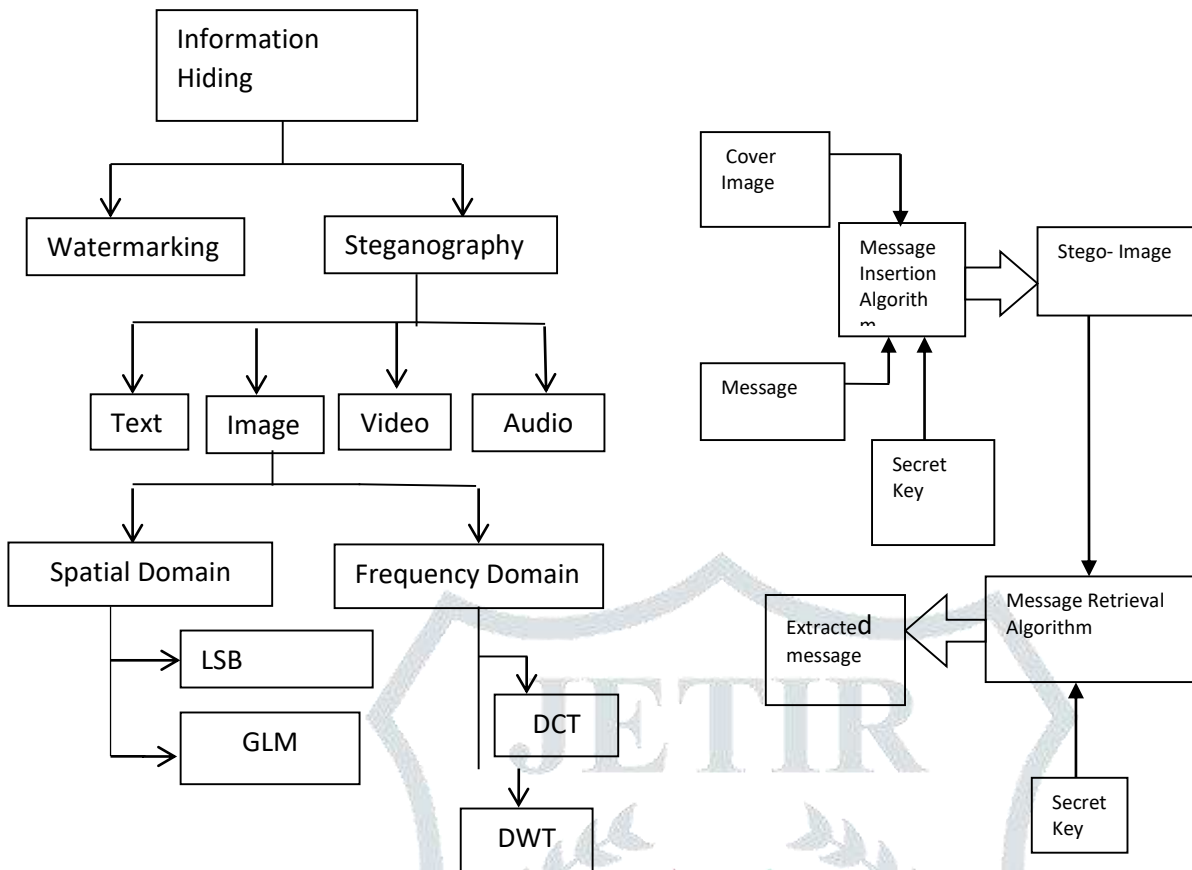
Information Hiding

Watermarking

Steganography

Text

Image

Video

Audio

Spatial Domain

Frequency Domain

LSB

GLM

DCT

DWT

Cover Image

Message Insertion Algorith m

Stego- Image

Message

Secret Key

Message Retrieval Algorithm

Extracted message

Secret Key

JETIR